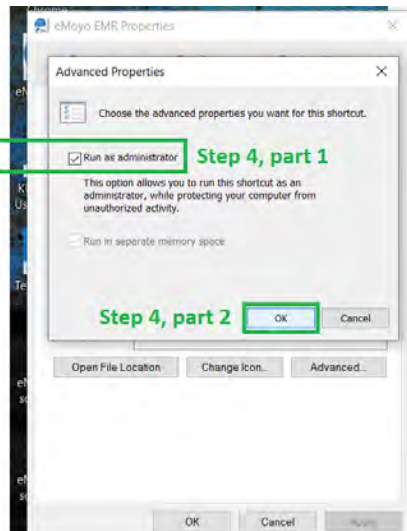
eMoyo EMR Properties

Advanced Properties

Choose the advanced properties you want for this shortcut.

Run as administrator

Step 4, part 1

This option allows you to run this shortcut as an administrator, while protecting your computer from unauthorized activity.

Run in separate memory space

Step 4, part 2

OK

Cancel

Open File Location

Change Icon...

Advanced...

OK

Cancel

Apply